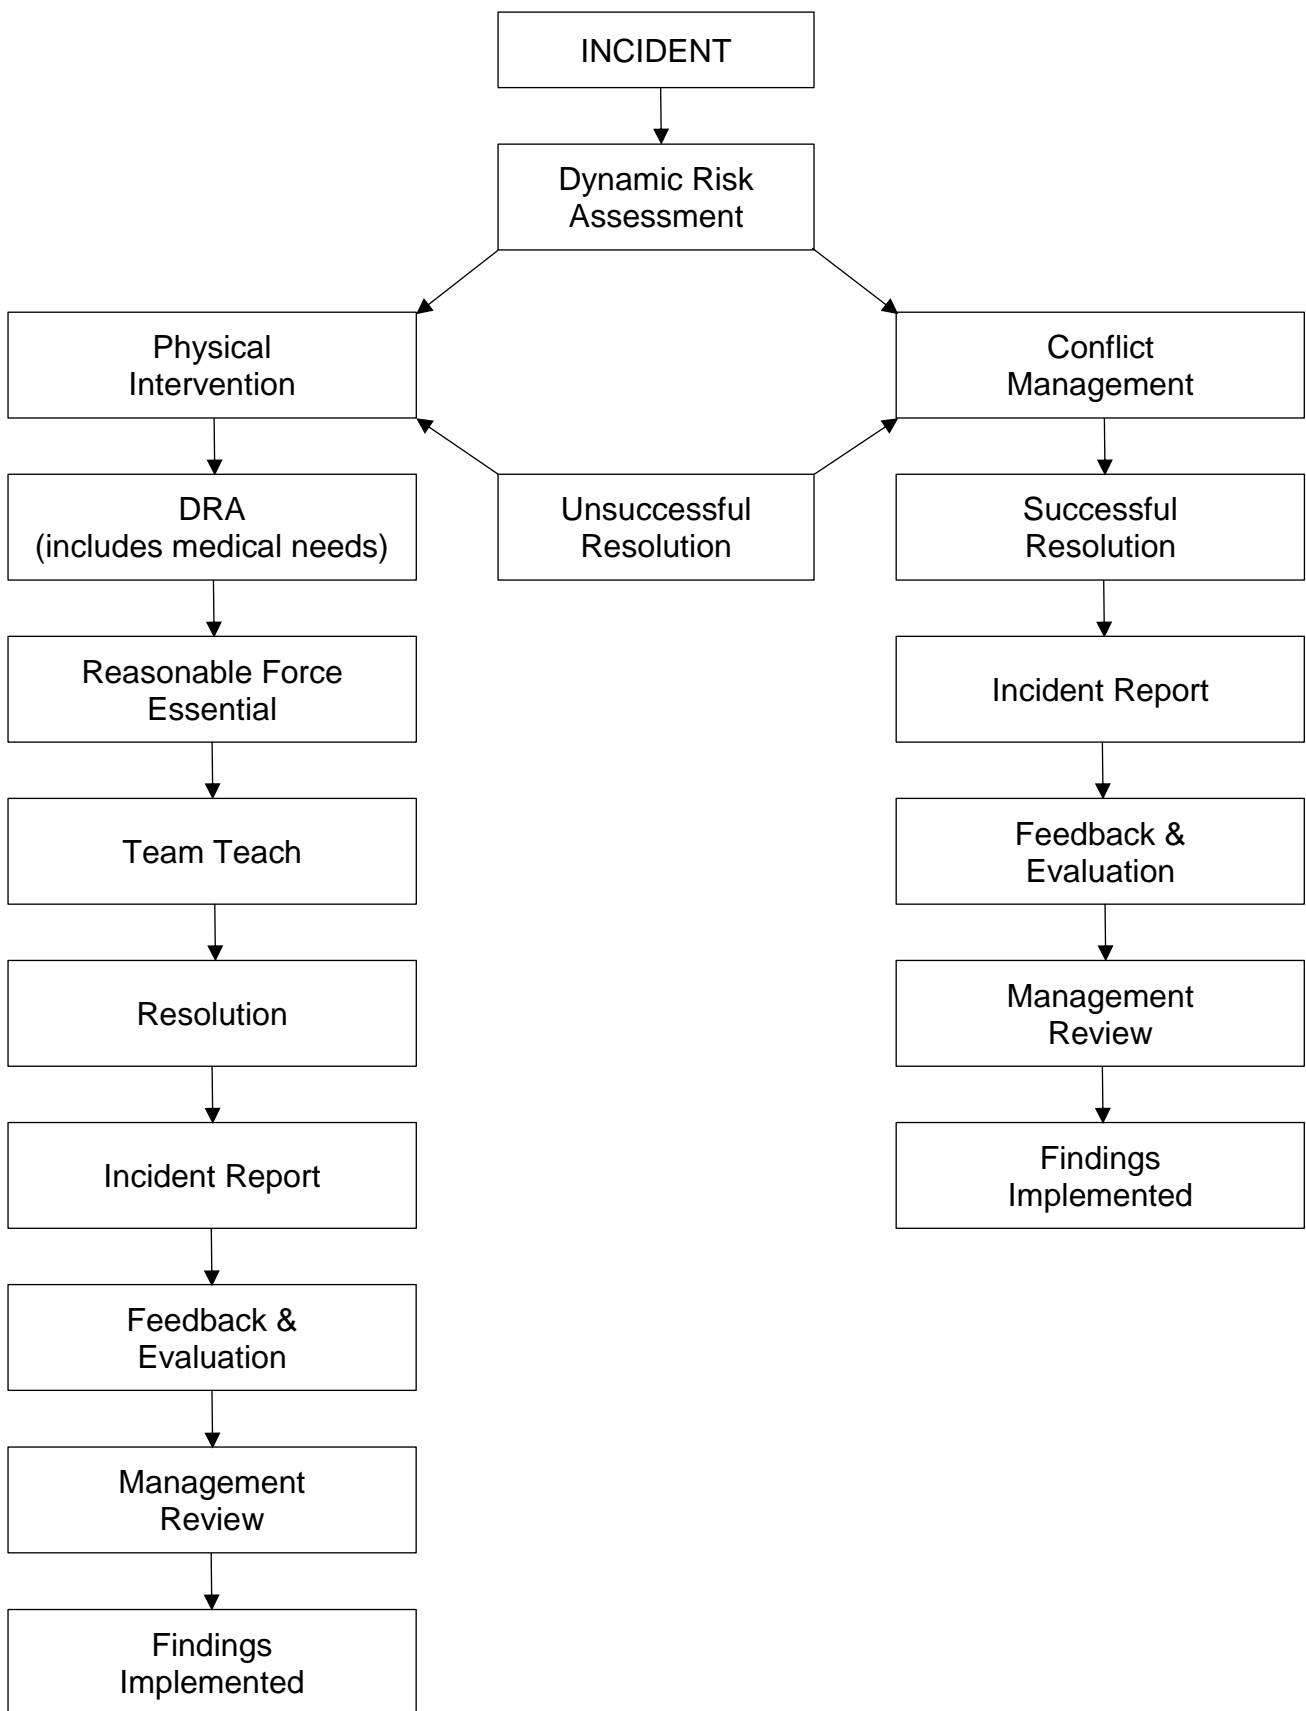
INCIDENT

Dynamic Risk Assessment

Physical Intervention

Conflict Management

DRA
(includes medical needs)

Unsuccessful Resolution

Successful Resolution

Reasonable Force Essential

Incident Report

Team Teach

Feedback & Evaluation

Resolution

Management Review

Incident Report

Findings Implemented

Feedback & Evaluation

Management Review

Findings Implemented